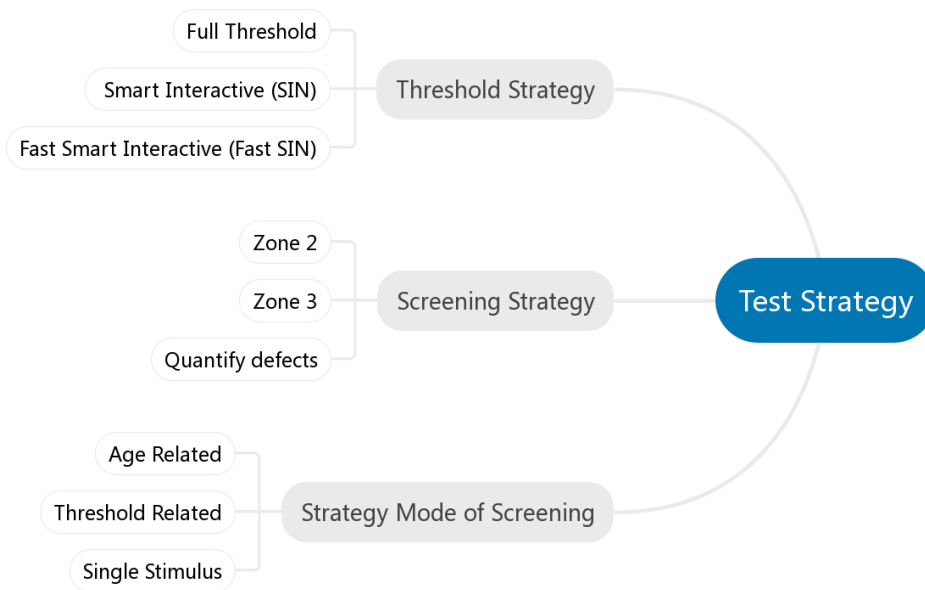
Test Strategy

Threshold Strategy

Full Threshold

Smart Interactive (SIN)

Fast Smart Interactive (Fast SIN)

Screening Strategy

Zone 2

Zone 3

Quantify defects

Strategy Mode of Screening

Age Related

Threshold Related

Single Stimulus